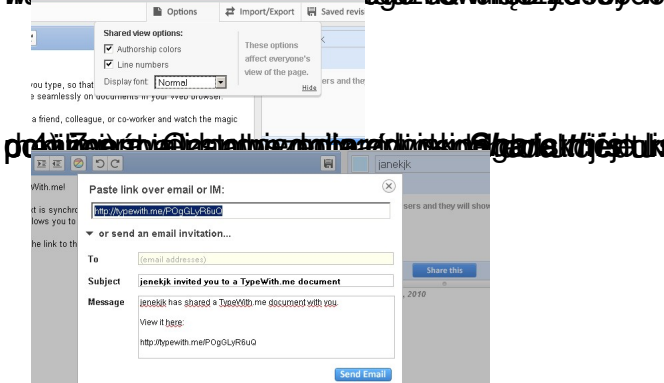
Options
Import/Export
Saved revis

Shared view options:
Authorship colors
Line numbers
Display font: Normal

These options affect everyone's view of the page.
Hide

ou type, so that
seamlessly on documents in your Web browser.
friend, colleague, or co-worker and watch the magic
ers and the

With.me!
t is synchro
llows you to
he link to th

Paste link over email or IM:
http://typewith.me/POgGLyR6uQ
or send an email invitation...

| To | (email addresses) |
|---|---|
| Subject | jenekjk invited you to a TypeWith.me document |
| Message | jenekjk has shared a TypeWith.me document with you. View it here: http://typewith.me/POgGLyR6uQ |

Send Email

janekjk
sers and they will show
Share this
, 2010